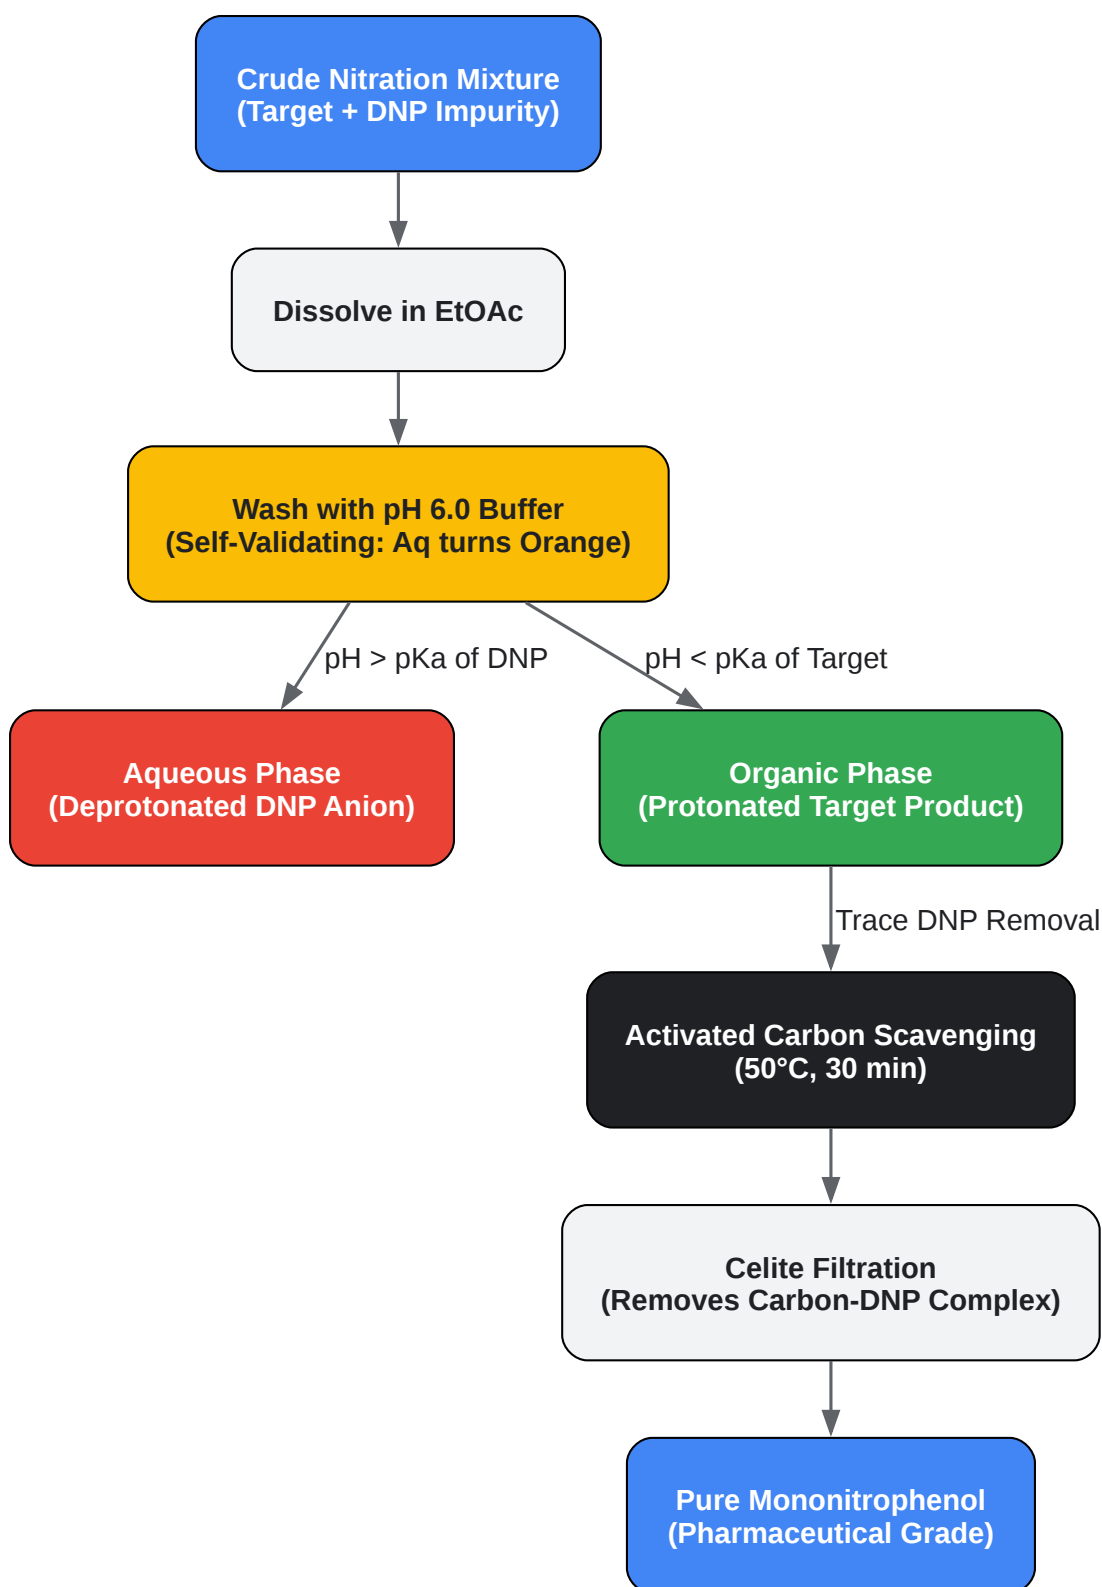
Crude Nitration Mixture
(Target + DNP Impurity)

Dissolve in EtOAc

Wash with pH 6.0 Buffer
(Self-Validating: Aq turns Orange)

pH > pKa of DNP

pH < pKa of Target

Aqueous Phase
(Deprotonated DNP Anion)

Organic Phase
(Protonated Target Product)

Trace DNP Removal

Activated Carbon Scavenging
(50°C, 30 min)

Celite Filtration
(Removes Carbon-DNP Complex)

Pure Mononitrophenol
(Pharmaceutical Grade)